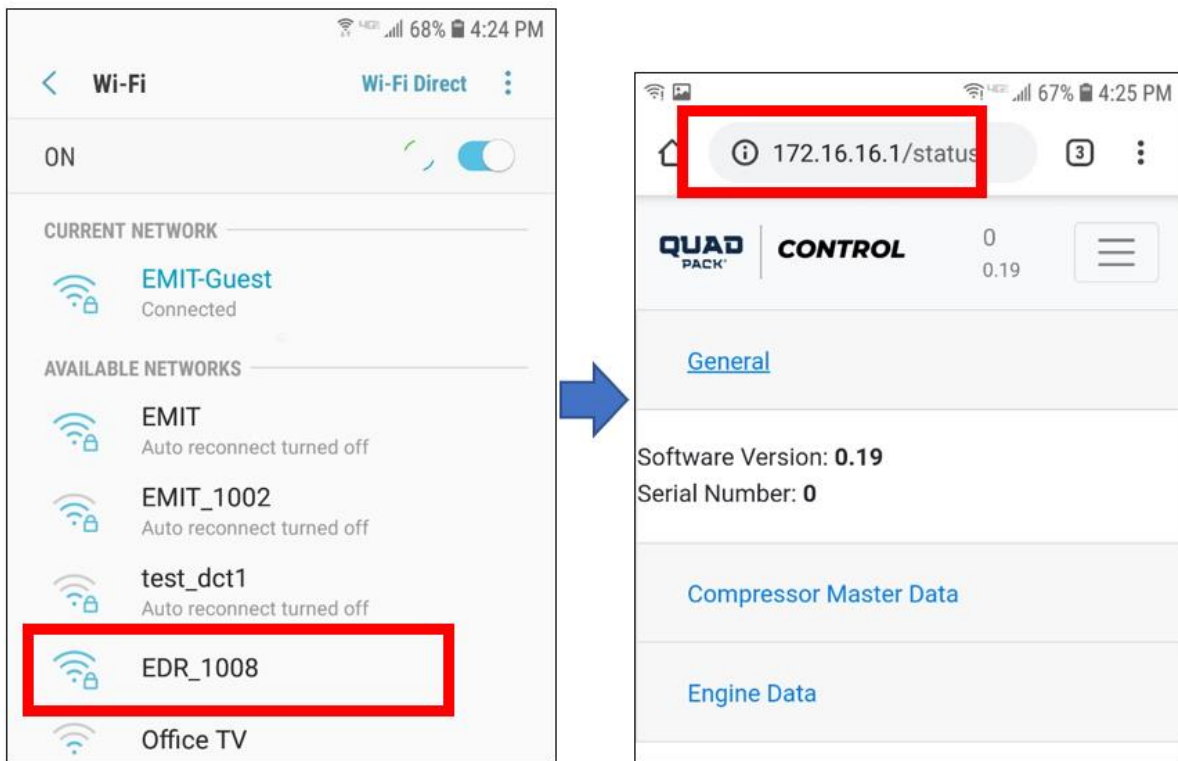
4G 68% 4:24 PM

Wi-Fi

Wi-Fi Direct

ON

CURRENT NETWORK

EMIT-Guest
Connected

AVAILABLE NETWORKS

EMIT
Auto reconnect turned off

EMIT_1002
Auto reconnect turned off

test_dct1
Auto reconnect turned off

EDR_1008

Office TV

4G 67% 4:25 PM

172.16.16.1/status

3

QUAD PACK

CONTROL

0
0.19

General

Software Version: **0.19**
Serial Number: **0**

Compressor Master Data

Engine Data